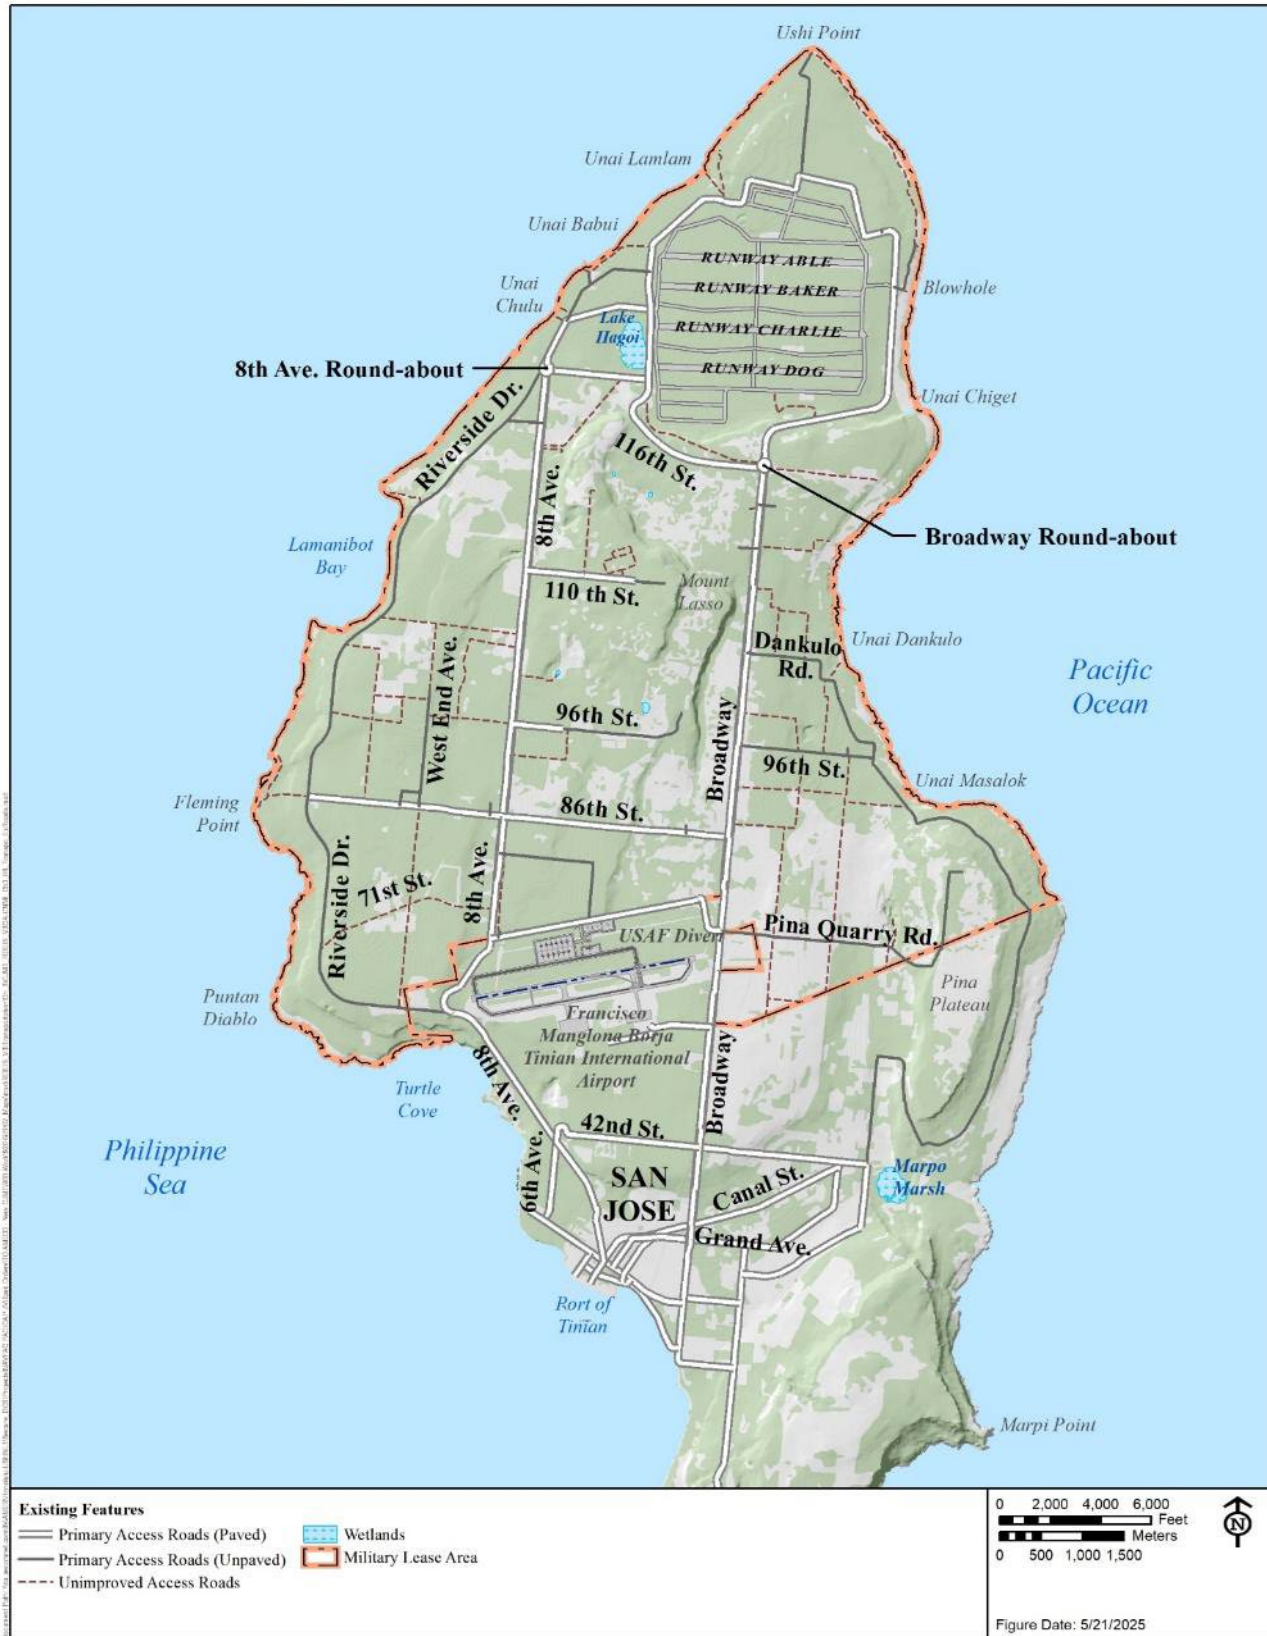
Ushi Point

Unai Lamlam

Unai Babui

RUNWAY ABLE

RUNWAY BAKER

RUNWAY CHARLIE

RUNWAY DOG

Blowhole

Unai Chulu

Lake Hagoi

8th Ave. Round-about

Unai Chiget

Riverside Dr.

116th St.

Broadway Round-about

8th Ave.

Lamanibot Bay

Mount Lasso

110 th St.

Dankulo Rd.

Unai Dankulo

Pacific Ocean

West End Ave.

96th St.

Broadway

96th St.

Unai Masalok

Fleming Point

86th St.

Riverside Dr.

71st St.

8th Ave.

USAF Divert

Pina Quarry Rd.

Pina Plateau

Puntan Diablo

Francisco Manglona Borja Tinian International Airport

8th Ave.

Turtle Cove

Broadway

42nd St.

Philippine Sea

6th Ave.

SAN JOSE

Canal St.

Marpo Marsh

Grand Ave.

Rort of Tinian

Marpi Point

Existing Features

Primary Access Roads (Paved)

Primary Access Roads (Unpaved)

Unimproved Access Roads

Wetlands

Military Lease Area

0 2,000 4,000 6,000 Feet

Meters

0 500 1,000 1,500

N

Figure Date: 5/21/2025